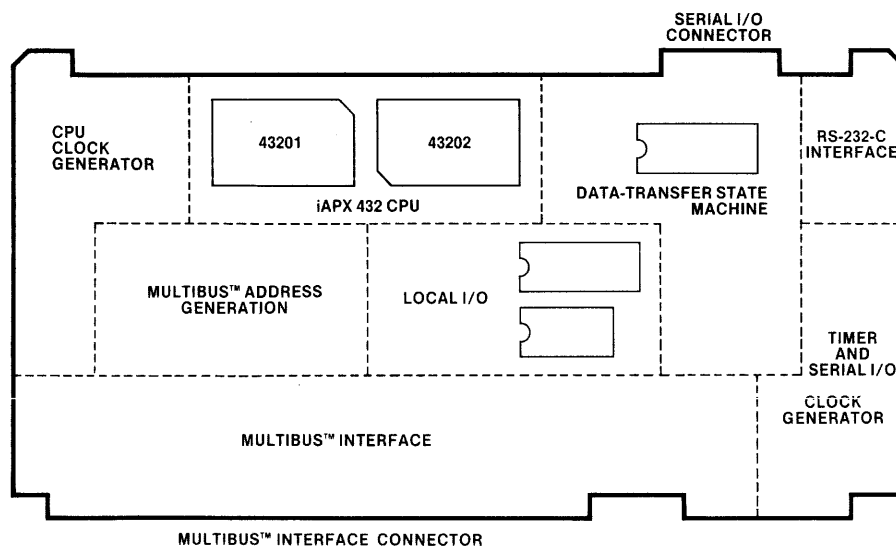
SERIAL I/O CONNECTOR

CPU CLOCK GENERATOR

43201

43202

iAPX 432 CPU

DATA-TRANSFER STATE MACHINE

RS-232-C INTERFACE

MULTIBUS™ ADDRESS GENERATION

LOCAL I/O

TIMER AND SERIAL I/O

CLOCK GENERATOR

MULTIBUS™ INTERFACE

MULTIBUS™ INTERFACE CONNECTOR